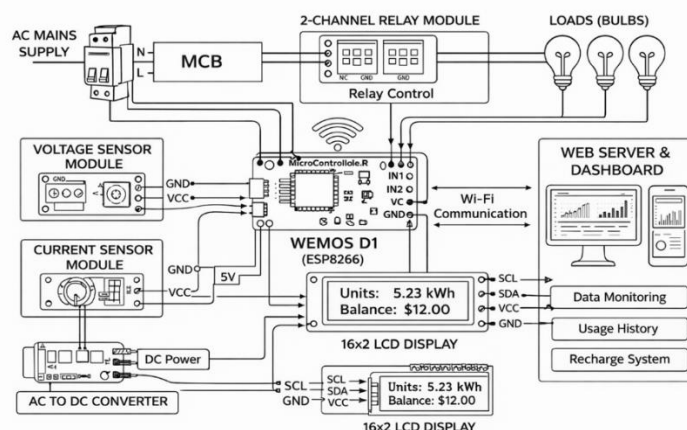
AC MAINS SUPPLY

N

L

MCB

2-CHANNEL RELAY MODULE

NC GND

Relay Control

LOADS (BULBS)

VOLTAGE SENSOR MODULE

GND

GND

VCC

MicroControllole.R

IN1

IN2

VC

GND

Wi-Fi Communication

WEB SERVER & DASHBOARD

CURRENT SENSOR MODULE

WEMOS D1 (ESP8266)

GND

5V

VCC

SCL

SDA

VCC

GND

Units: 5.23 kWh
Balance: $12.00

Data Monitoring

Usage History

Recharge System

16x2 LCD DISPLAY

DC Power

SCL

SDA

GND

VCC

SCL

SDA

Units: 5.23 kWh
Balance: $12.00

AC TO DC CONVERTER

16x2 LCD DISPLAY